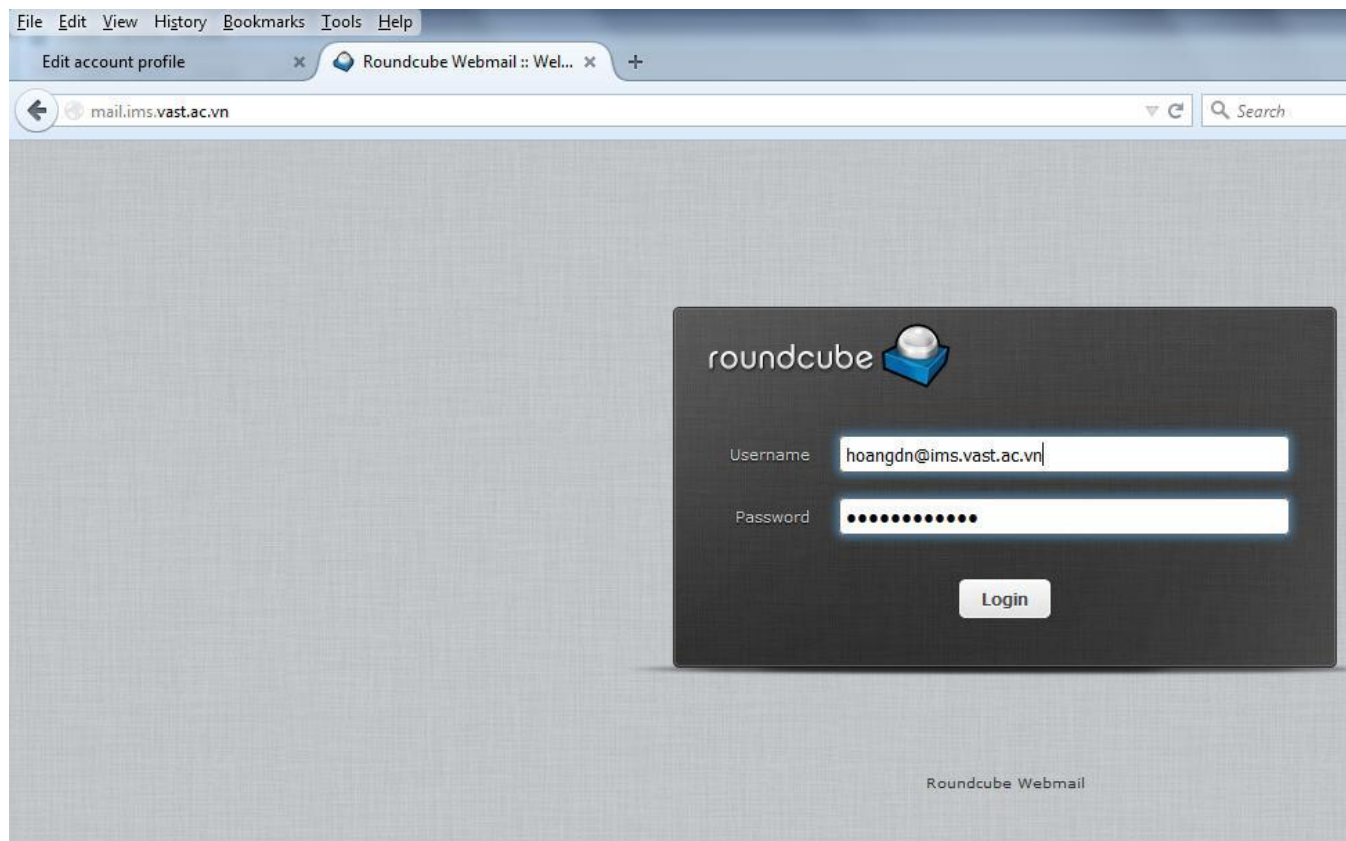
File Edit View History Bookmarks Tools Help

Edit account profile ×

Roundcube Webmail :: Wel... ×

+

mail.ims.vast.ac.vn

Search

roundcube

Username hoangdn@ims.vast.ac.vn

Password •••••••••••••

Login

Roundcube Webmail